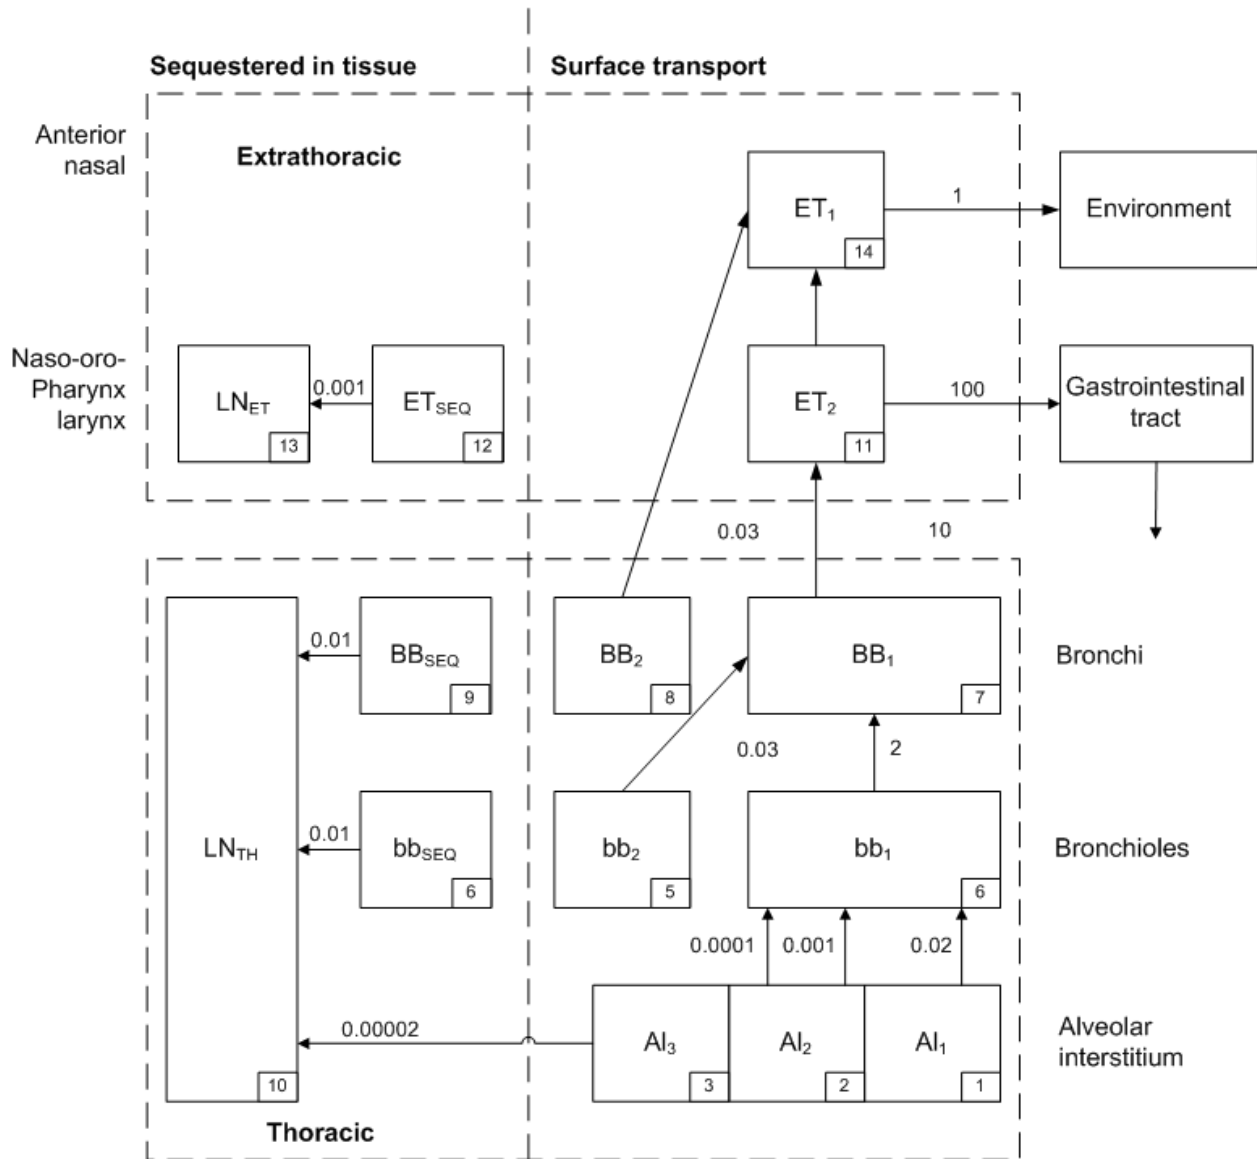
Sequestered in tissue

Surface transport

Anterior nasal

Extrathoracic

$ET_1$ 14

1

Environment

Naso-oro-Pharynx larynx

$LN_{ET}$ 13

0.001

$ET_{SEQ}$ 12

$ET_2$ 11

100

Gastrointestinal tract

0.03

10

0.01

$BB_{SEQ}$ 9

$BB_2$ 8

$BB_1$ 7

Bronchi

0.03

2

$LN_{TH}$

0.01

$bb_{SEQ}$ 6

$bb_2$ 5

$bb_1$ 6

Bronchioles

0.0001

0.001

0.02

0.00002

$AI_3$ 3

$AI_2$ 2

$AI_1$ 1

Alveolar interstitium

10

Thoracic